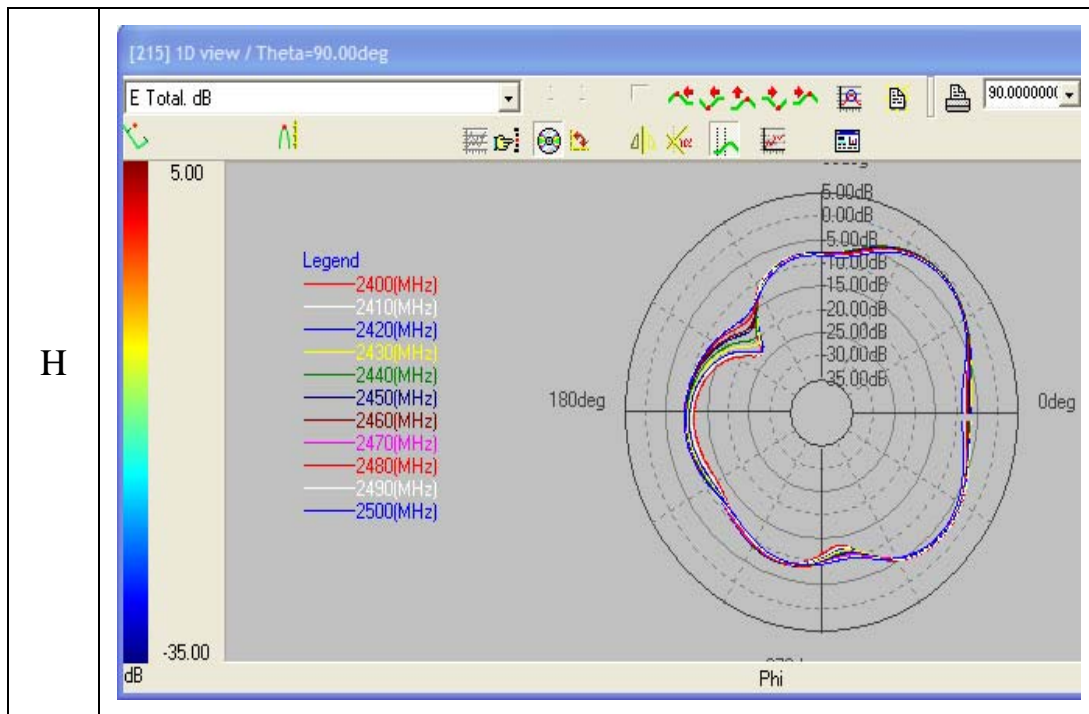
H

[215] 1D view / Theta=90.00deg

E Total. dB

90.000000(

5.00

-35.00

dB

Legend
2400(MHz)
2410(MHz)
2420(MHz)
2430(MHz)
2440(MHz)
2450(MHz)
2460(MHz)
2470(MHz)
2480(MHz)
2490(MHz)
2500(MHz)

5.00dB
0.00dB
-5.00dB
-10.00dB
-15.00dB
-20.00dB
-25.00dB
-30.00dB
-35.00dB

180deg

0deg

Phi